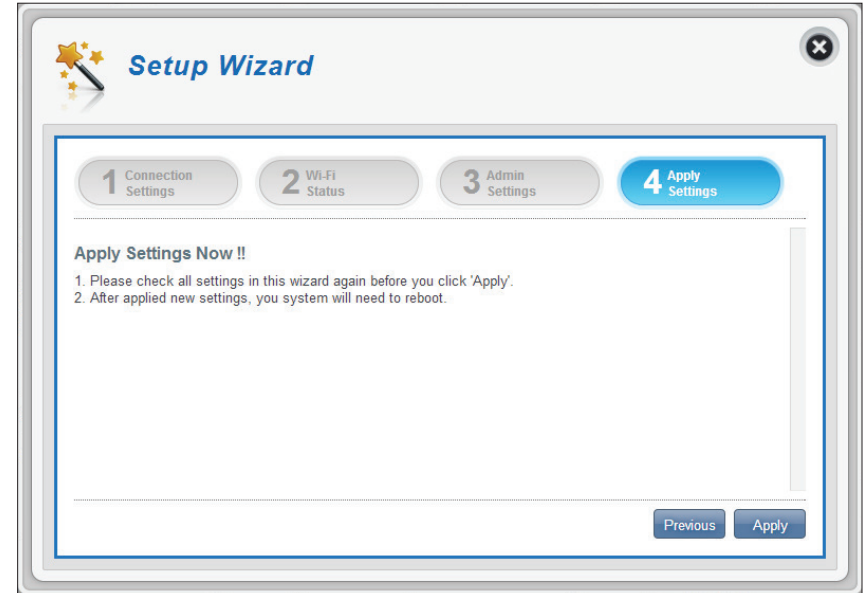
Setup Wizard

1 Connection Settings

2 Wi-Fi Status

3 Admin Settings

4 Apply Settings

Apply Settings Now !!

1. Please check all settings in this wizard again before you click 'Apply'.
2. After applied new settings, you system will need to reboot.

Previous

Apply